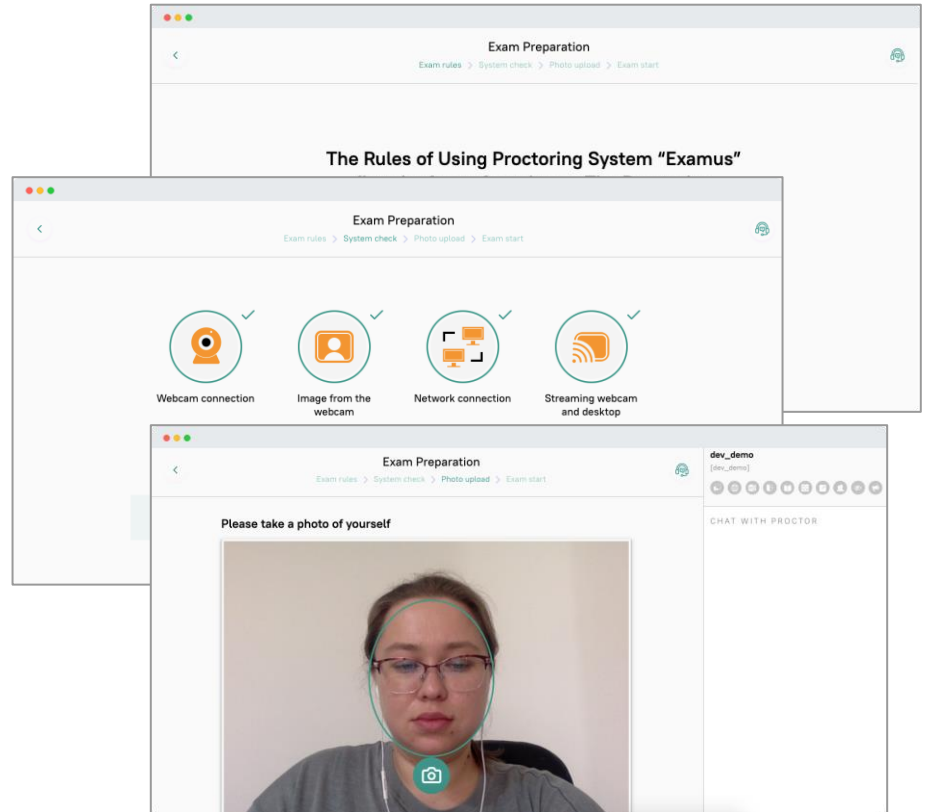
Exam Preparation

Exam rules > System check > Photo upload > Exam start

The Rules of Using Proctoring System "Examus"

Exam Preparation

Exam rules > System check > Photo upload > Exam start

Webcam connection

Image from the webcam

Network connection

Streaming webcam and desktop

Exam Preparation

Exam rules > System check > Photo upload > Exam start

Please take a photo of yourself

dev_demo
[dev_demo]

CHAT WITH PROCTOR